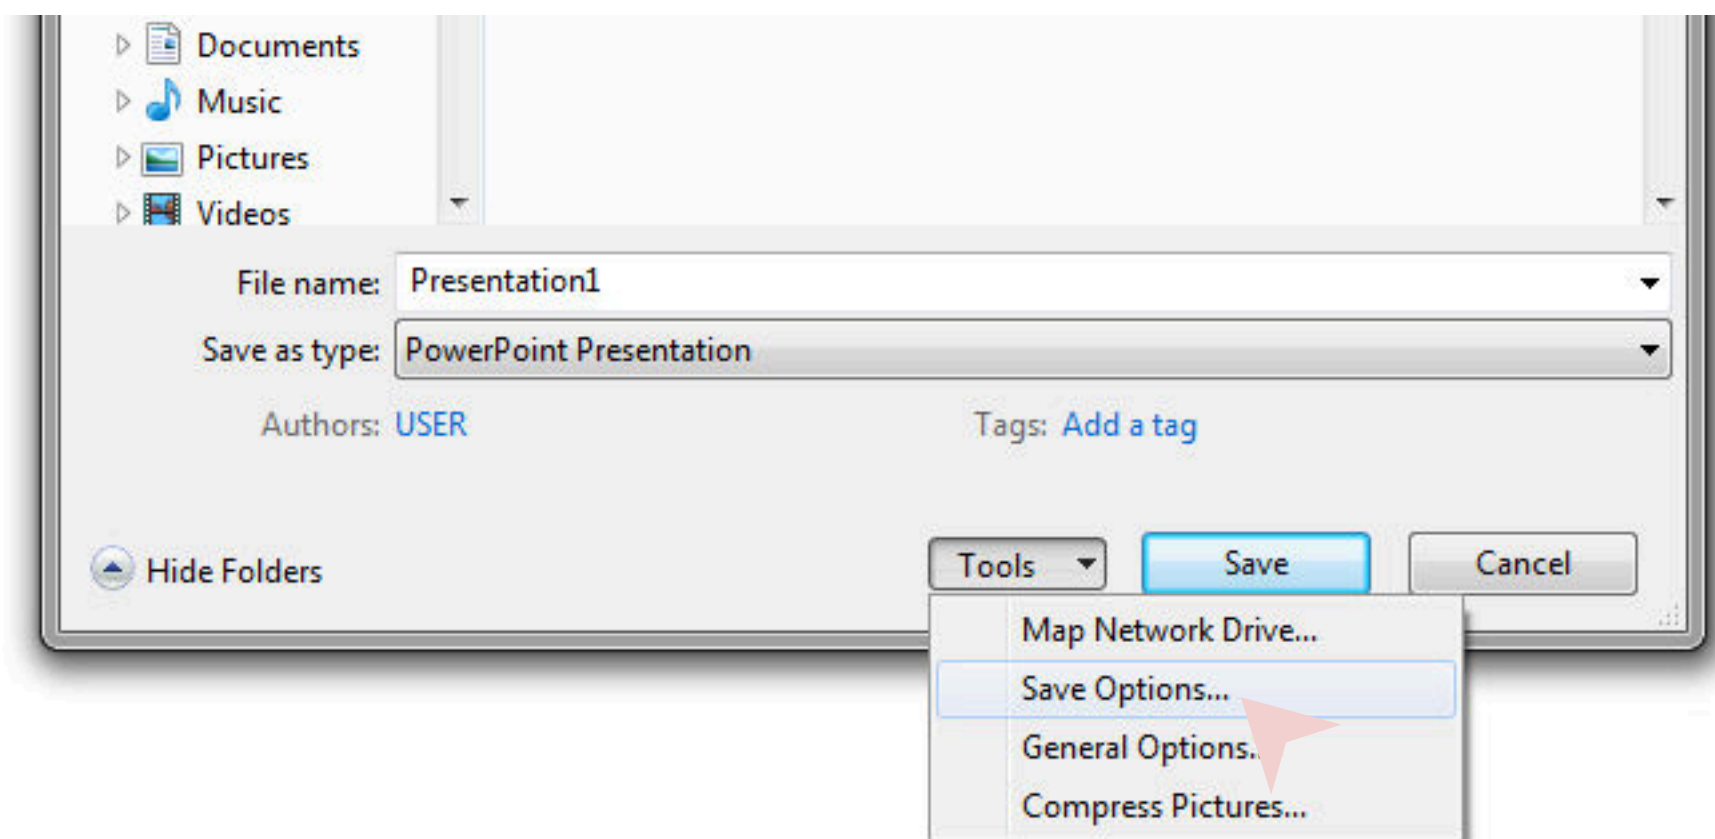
Documents
Music
Pictures
Videos

File name: Presentation1
Save as type: PowerPoint Presentation

Authors: USER
Tags: Add a tag

Hide Folders
Tools
Save
Cancel

Map Network Drive...
Save Options...
General Options...
Compress Pictures...